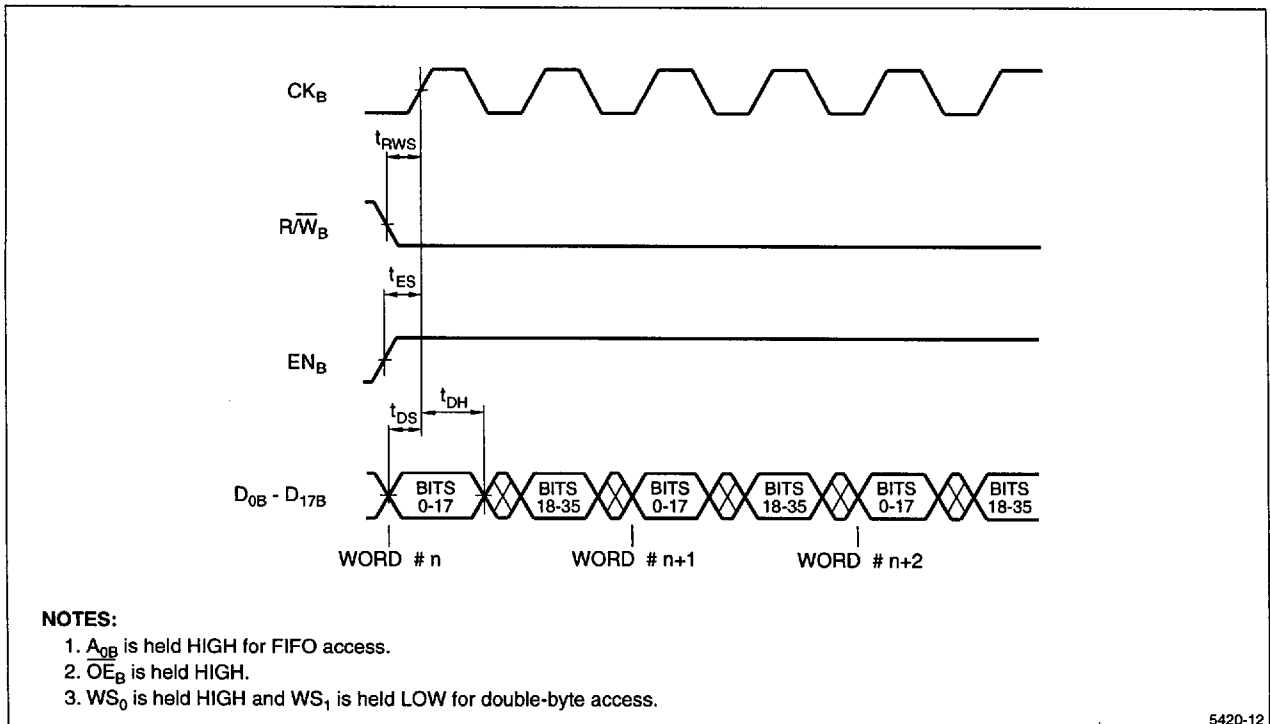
$CK_B$

$t_{RWS}$

$R/\overline{W}_B$

$t_{ES}$

$EN_B$

$t_{DS}$

$t_{DH}$

$D_{0B}$ - $D_{17B}$

BITS 0-17

BITS 18-35

BITS 0-17

BITS 18-35

BITS 0-17

BITS 18-35

WORD # n

WORD # n+1

WORD # n+2

NOTES:

1. $A_{0B}$ is held HIGH for FIFO access.
2. $\overline{OE}_B$ is held HIGH.
3. $WS_0$ is held HIGH and $WS_1$ is held LOW for double-byte access.

5420-12